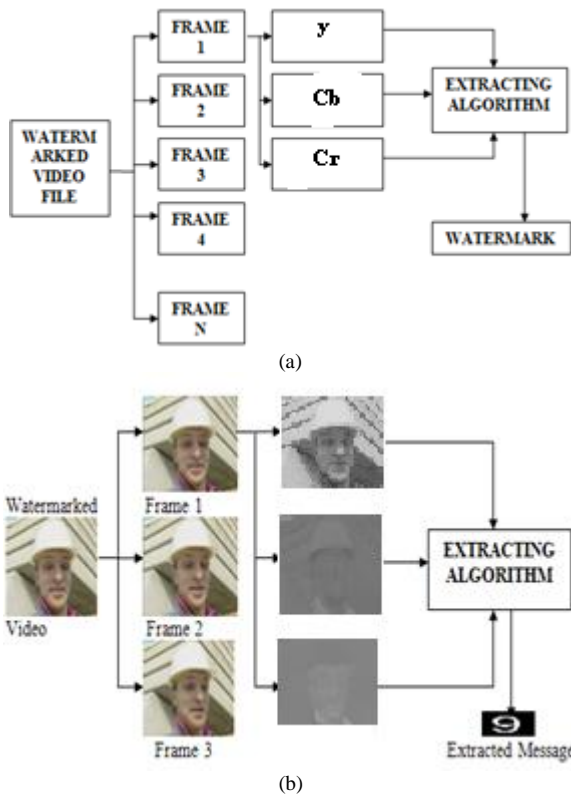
WATERM ARKED VIDEO FILE

FRAME 1

FRAME 2

FRAME 3

FRAME 4

FRAME N

y

Cb

Cr

EXTRACTING ALGORITHM

WATERMARK

(a)

Watermarked

Video

Frame 1

Frame 2

Frame 3

EXTRACTING ALGORITHM

9

Extracted Message

(b)